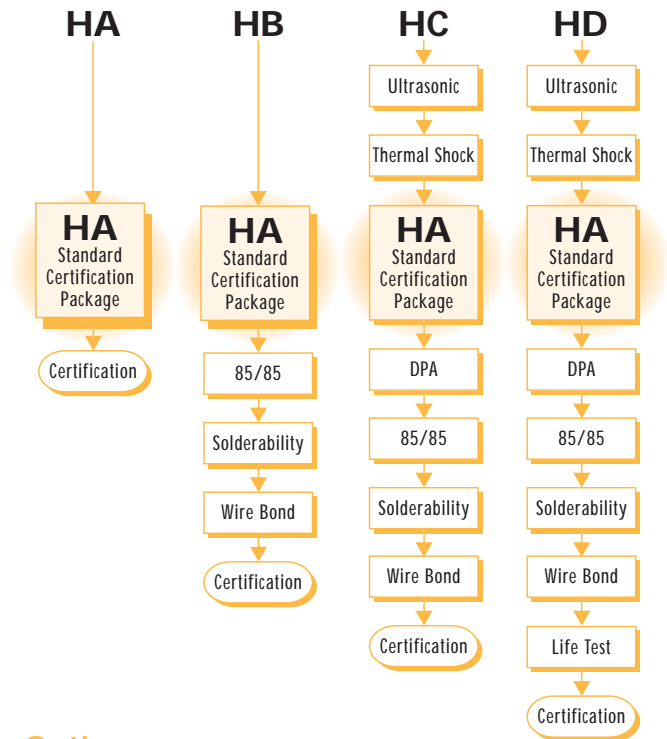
HA

HA
Standard
Certification
Package

Certification

HB

HA
Standard
Certification
Package

85/85

Solderability

Wire Bond

Certification

HC

Ultrasonic

Thermal Shock

HA
Standard
Certification
Package

DPA

85/85

Solderability

Wire Bond

Certification

HD

Ultrasonic

Thermal Shock

HA
Standard
Certification
Package

DPA

85/85

Solderability

Wire Bond

Life Test

Certification

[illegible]